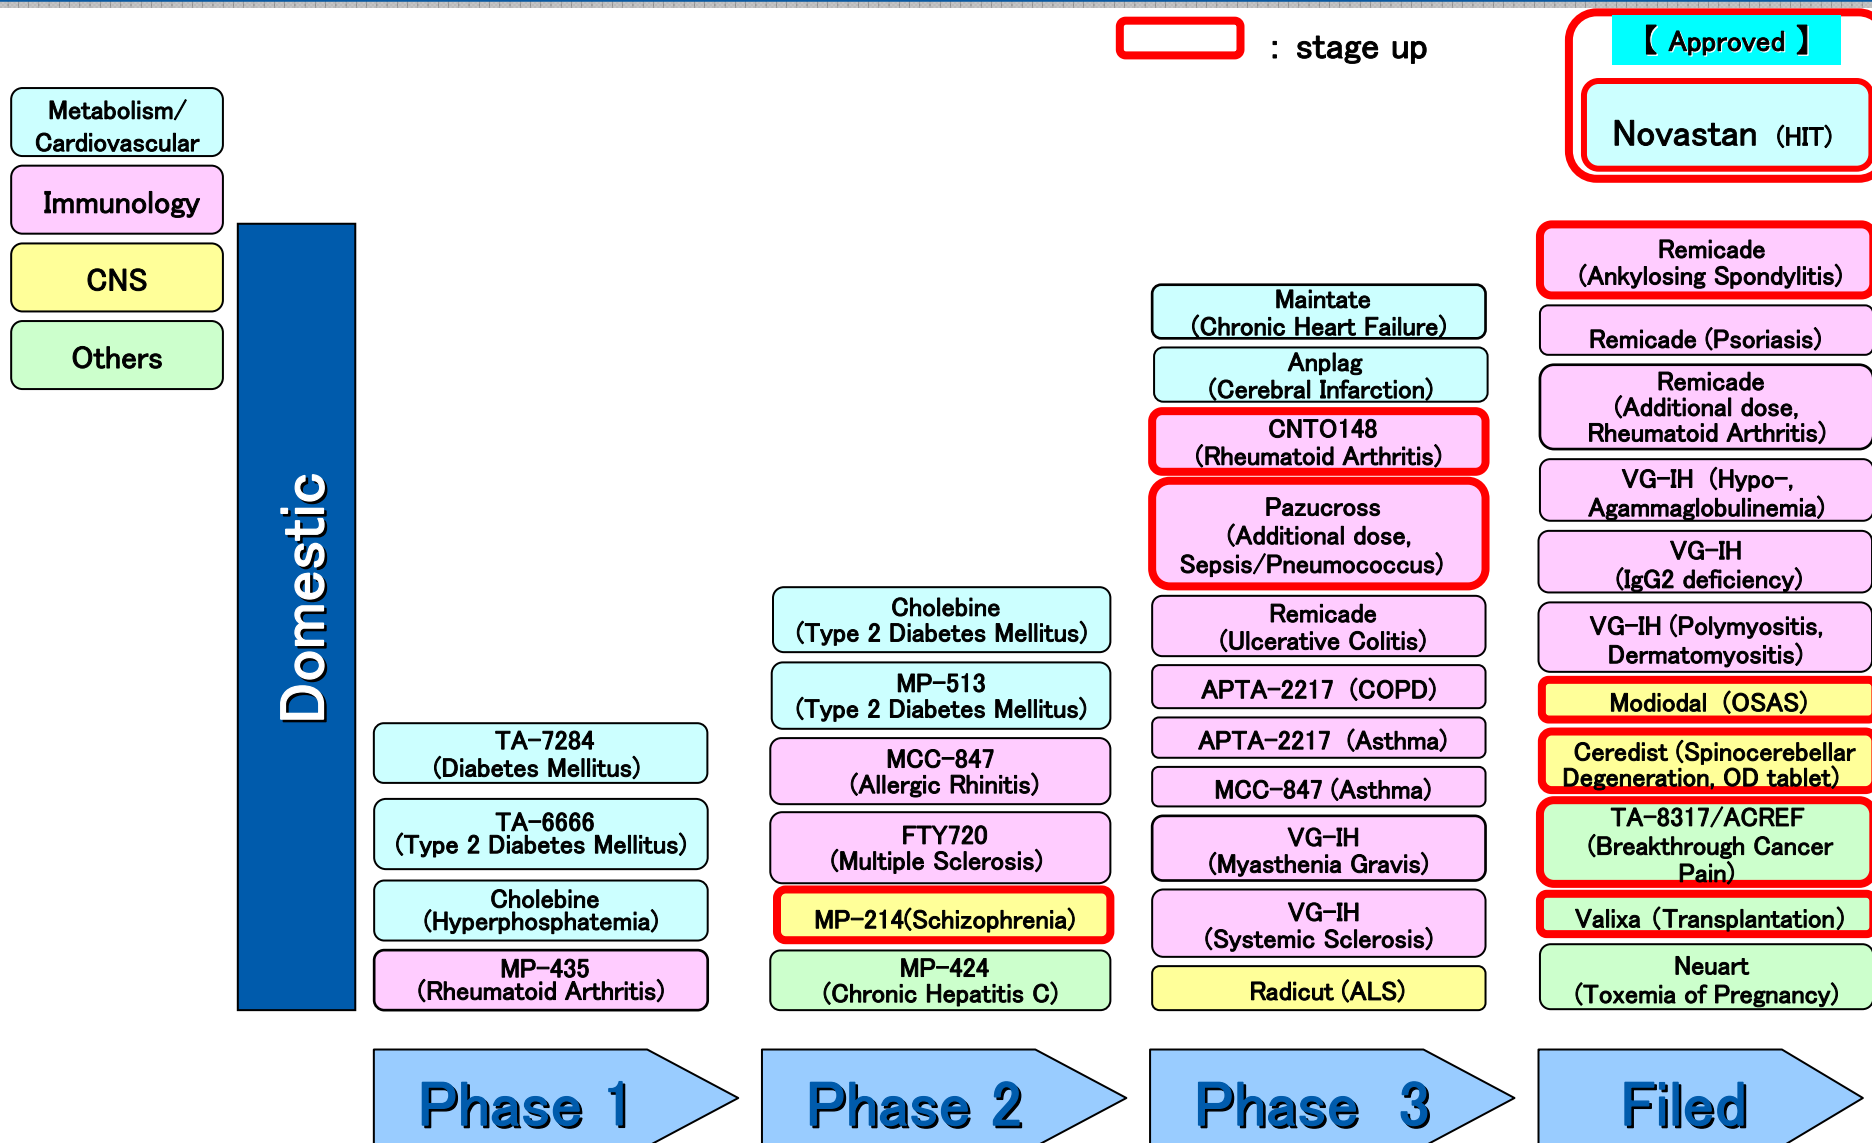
: stage up

【 Approved 】

Novastan (HIT)

Metabolism/ Cardiovascular

Immunology

CNS

Others

Domestic

TA-7284 (Diabetes Mellitus)

TA-6666 (Type 2 Diabetes Mellitus)

Cholebine (Hyperphosphatemia)

MP-435 (Rheumatoid Arthritis)

Cholebine (Type 2 Diabetes Mellitus)

MP-513 (Type 2 Diabetes Mellitus)

MCC-847 (Allergic Rhinitis)

FTY720 (Multiple Sclerosis)

MP-214(Schizophrenia)

MP-424 (Chronic Hepatitis C)

Maintate (Chronic Heart Failure)

Anplag (Cerebral Infarction)

CNTO148 (Rheumatoid Arthritis)

Pazucross (Additional dose, Sepsis/Pneumococcus)

Remicade (Ulcerative Colitis)

APTA-2217 (COPD)

APTA-2217 (Asthma)

MCC-847 (Asthma)

VG-IH (Myasthenia Gravis)

VG-IH (Systemic Sclerosis)

Radicut (ALS)

Remicade (Ankylosing Spondylitis)

Remicade (Psoriasis)

Remicade (Additional dose, Rheumatoid Arthritis)

VG-IH (Hypo-, Agammaglobulinemia)

VG-IH (IgG2 deficiency)

VG-IH (Polymyositis, Dermatomyositis)

Modiodal (OSAS)

Ceredist (Spinocerebellar Degeneration, OD tablet)

TA-8317/ACREF (Breakthrough Cancer Pain)

Valixa (Transplantation)

Neuart (Toxemia of Pregnancy)

Phase 1

Phase 2

Phase 3

Filed